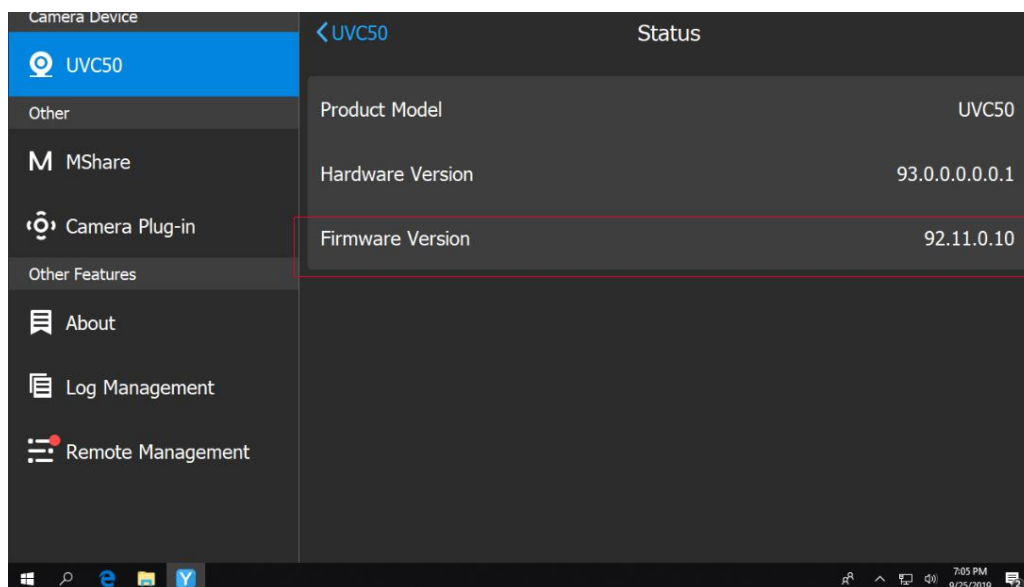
Camera Device

UVC50

Other

M MShare

Camera Plug-in

Other Features

About

Log Management

Remote Management

UVC50

Status

| | |
|---|---|
| Product Model | UVC50 |
| Hardware Version | 93.0.0.0.0.0.1 |
| Firmware Version | 92.11.0.10 |

7:05 PM
9/25/2019